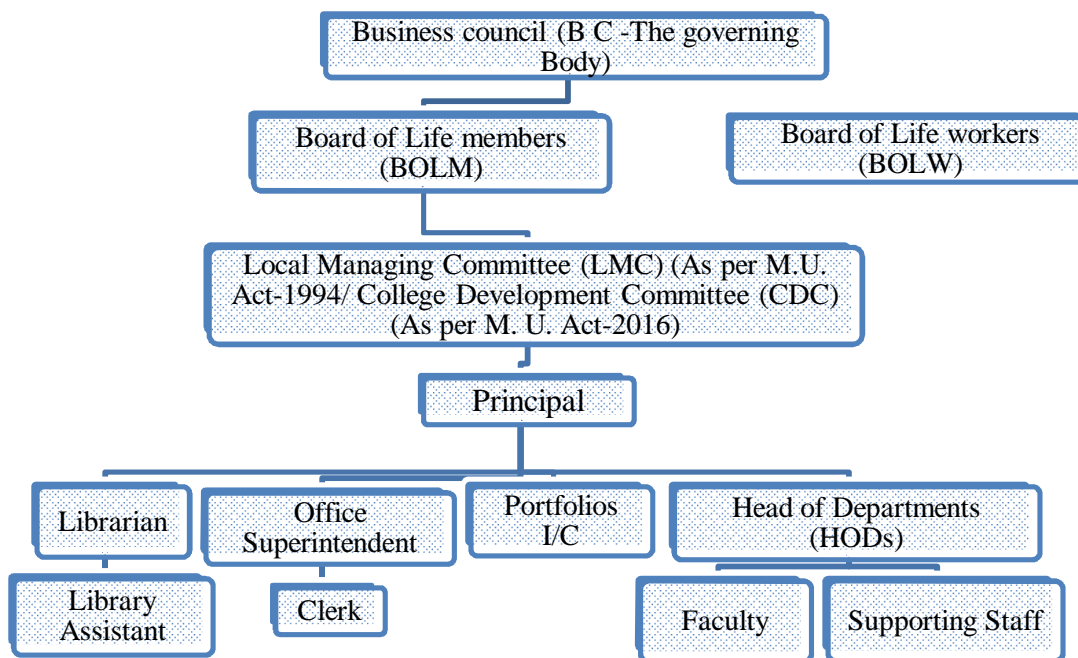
Business council (B C -The governing Body)

Board of Life members (BOLM)

Board of Life workers (BOLW)

Local Managing Committee (LMC) (As per M.U. Act-1994/ College Development Committee (CDC) (As per M. U. Act-2016)

Principal

Librarian

Office Superintendent

Portfolios I/C

Head of Departments (HODs)

Library Assistant

Clerk

Faculty

Supporting Staff